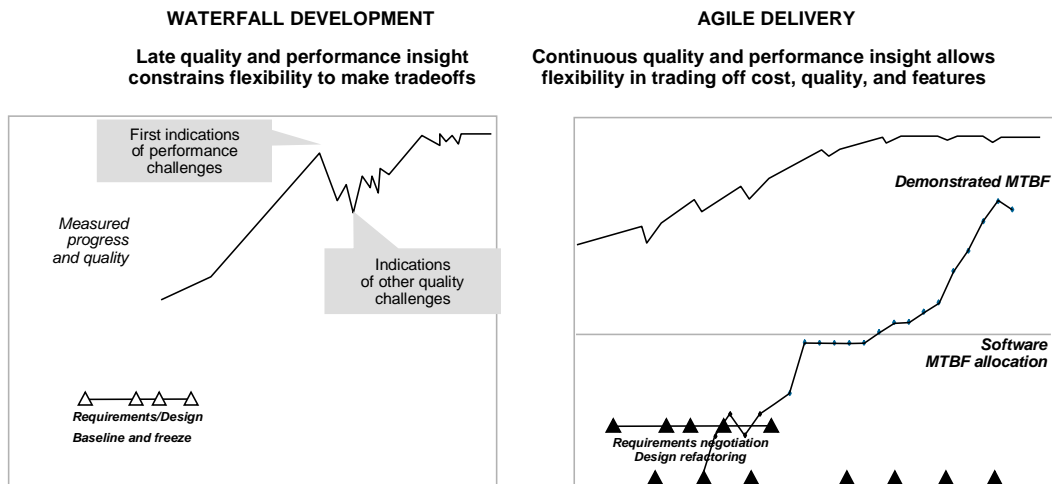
WATERFALL DEVELOPMENT

Late quality and performance insight constrains flexibility to make tradeoffs

First indications of performance challenges

Measured progress and quality

Indications of other quality challenges

Requirements/Design

Baseline and freeze

AGILE DELIVERY

Continuous quality and performance insight allows flexibility in trading off cost, quality, and features

Demonstrated MTBF

Software MTBF allocation

Requirements negotiation

Design refactoring